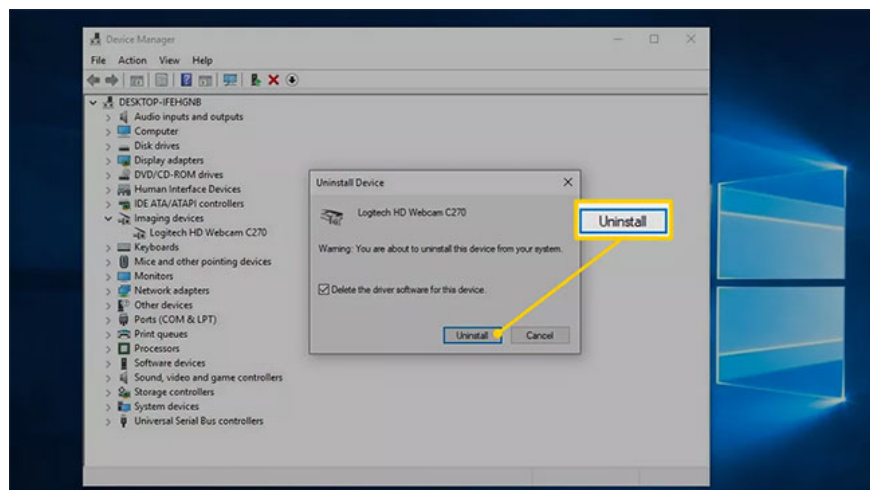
Device Manager

File Action View Help

DESKTOP-IFEHGNB
Audio inputs and outputs
Computer
Disk drives
Display adapters
DVD/CD-ROM drives
Human Interface Devices
IDE ATA/ATAPI controllers
Imaging devices
Logitech HD Webcam C270
Keyboards
Mice and other pointing devices
Monitors
Network adapters
Other devices
Ports (COM & LPT)
Print queues
Processors
Software devices
Sound, video and game controllers
Storage controllers
System devices
Universal Serial Bus controllers

Uninstall Device

Logtech HD Webcam C270

Warning: You are about to uninstall this device from your system.

Delete the driver software for this device.

Uninstall Cancel

Uninstall